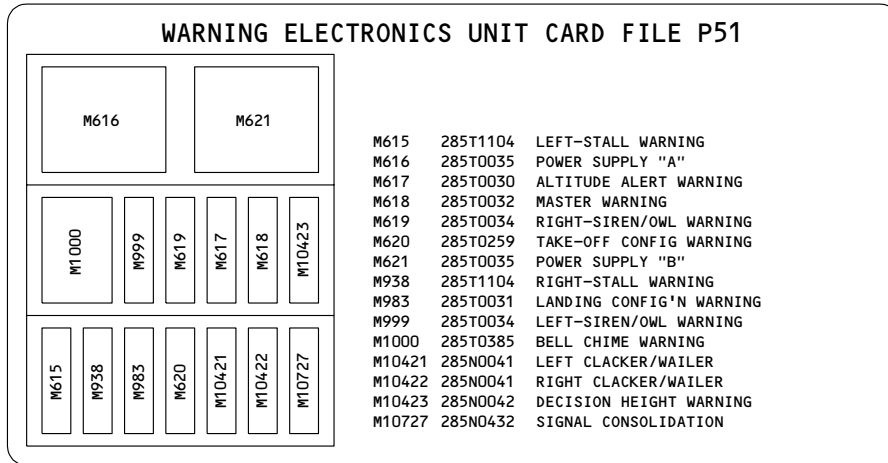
WARNING ELECTRONICS UNIT CARD FILE P51

M616

M621

M1000

M999

M619

M617

M618

M10423

M615

M938

M983

M620

M10421

M10422

M10727

| | | |
|---|---|---|
| M615 | 285T1104 | LEFT-STALL WARNING |
| M616 | 285T0035 | POWER SUPPLY "A" |
| M617 | 285T0030 | ALTITUDE ALERT WARNING |
| M618 | 285T0032 | MASTER WARNING |
| M619 | 285T0034 | RIGHT-SIREN/OWL WARNING |
| M620 | 285T0259 | TAKE-OFF CONFIG WARNING |
| M621 | 285T0035 | POWER SUPPLY "B" |
| M938 | 285T1104 | RIGHT-STALL WARNING |
| M983 | 285T0031 | LANDING CONFIG'N WARNING |
| M999 | 285T0034 | LEFT-SIREN/OWL WARNING |
| M1000 | 285T0385 | BELL CHIME WARNING |
| M10421 | 285N0041 | LEFT CLACKER/WAILER |
| M10422 | 285N0041 | RIGHT CLACKER/WAILER |
| M10423 | 285N0042 | DECISION HEIGHT WARNING |
| M10727 | 285N0432 | SIGNAL CONSOLIDATION |